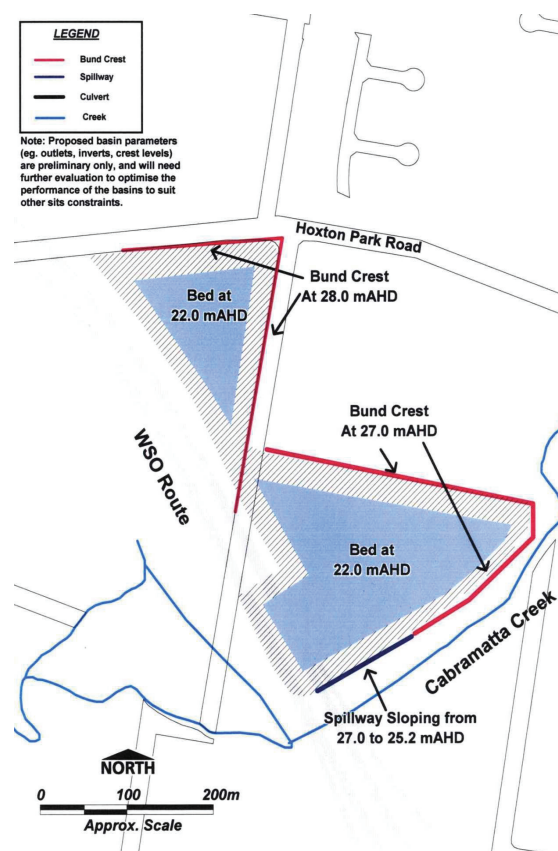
LEGEND

Bund Crest

Spillway

Culvert

Creek

Note: Proposed basin parameters (eg. outlets, inverts, crest levels) are preliminary only, and will need further evaluation to optimise the performance of the basins to suit other sits constraints.

Hoxton Park Road

Bund Crest
At 28.0 mAHD

Bed at
22.0 mAHD

WSO Route

Bund Crest
At 27.0 mAHD

Bed at
22.0 mAHD

Cabramatta Creek

Spillway Sloping from
27.0 to 25.2 mAHD

NORTH

0 100 200m

Approx. Scale